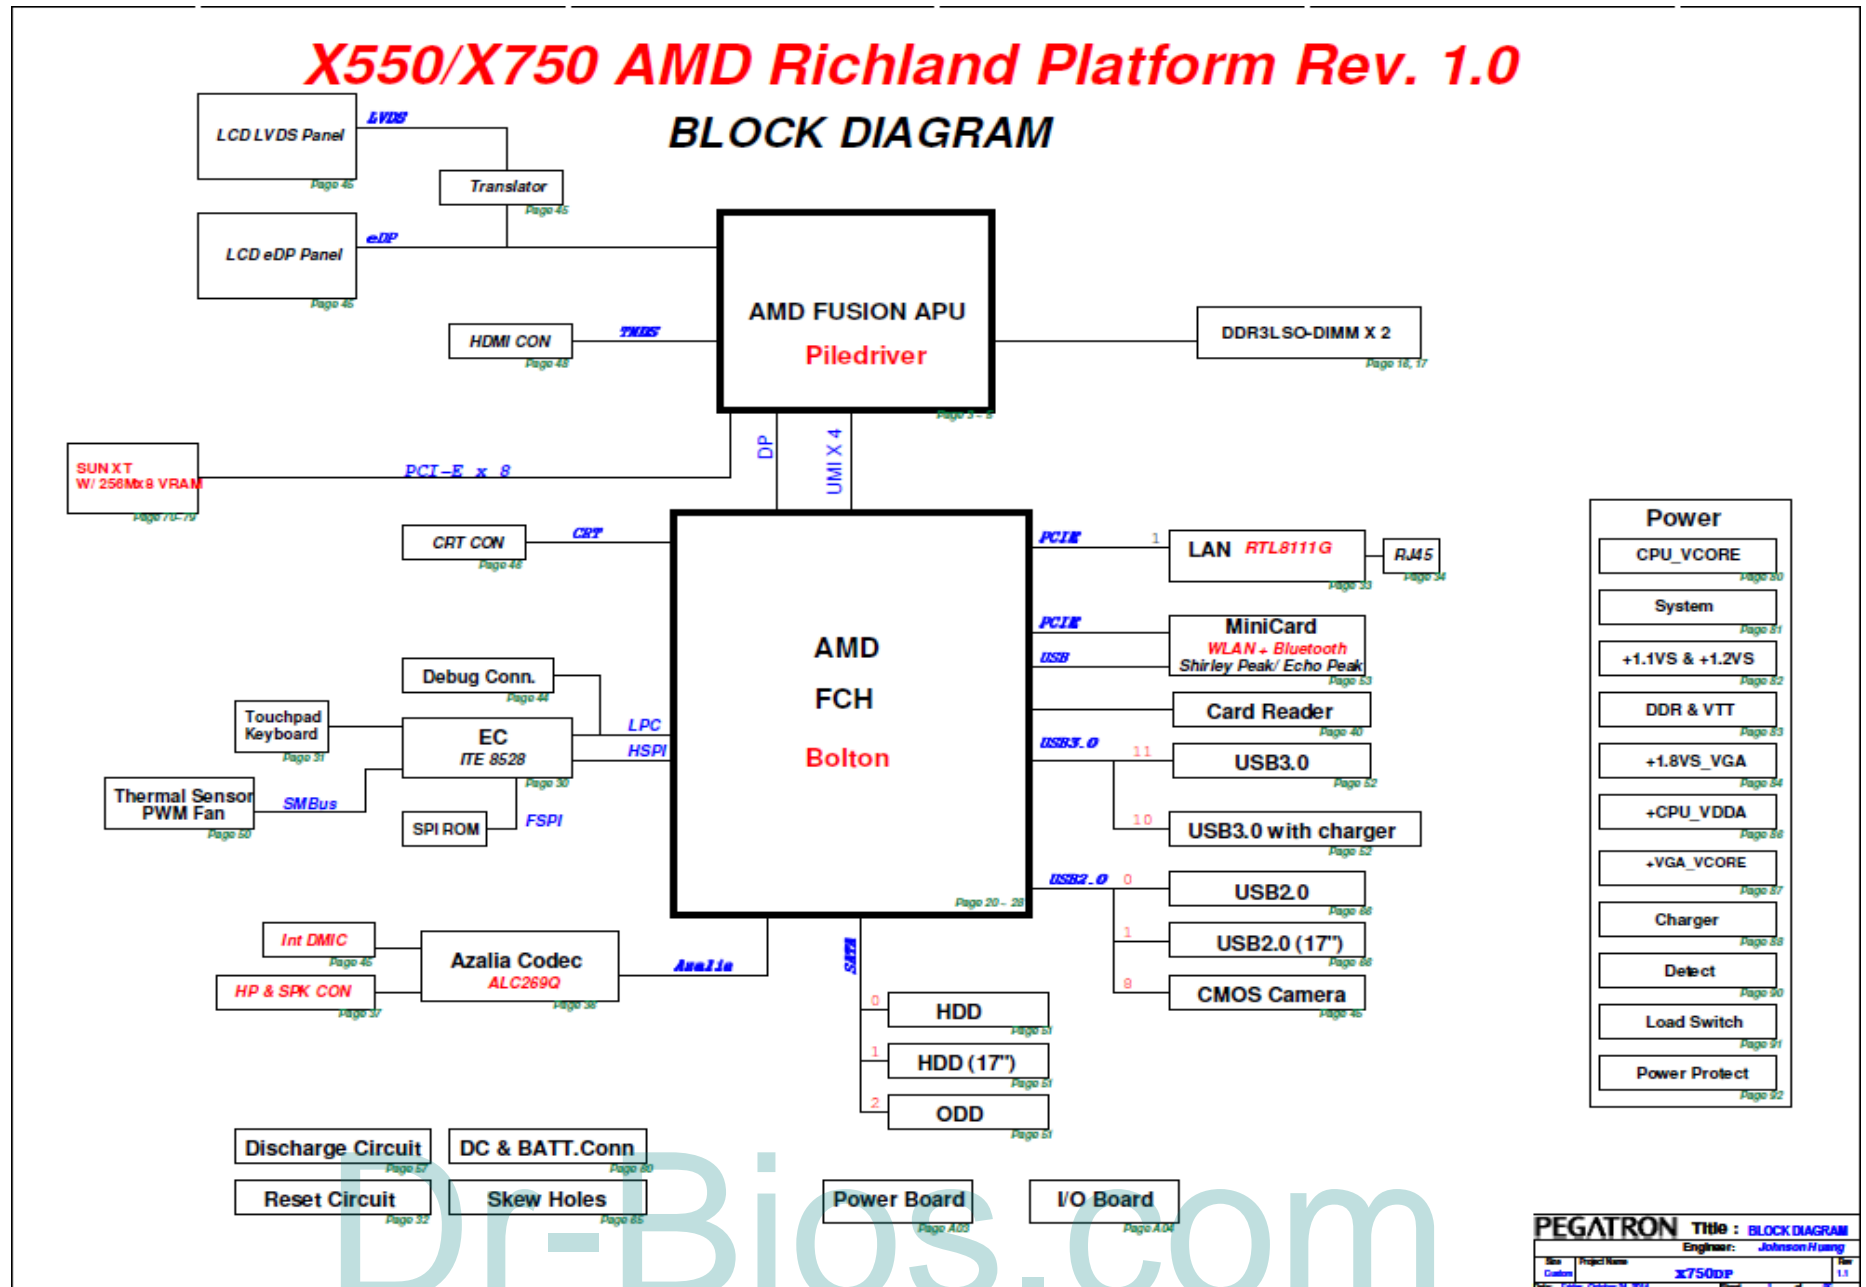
X550/X750 AMD Richland Platform Rev. 1.0

BLOCK DIAGRAM

LCD LVDS Panel
Page 45
LVDS
Translator
Page 45
LCD eDP Panel
Page 45
eDP
HDMI CON
Page 48
TMDS
AMD FUSION APU
Piledriver
Page 3 ~ 8
DDR3L SO-DIMM X 2
Page 16, 17
SUN XT
W/ 256Mx8 VRAM
Page 70~79
PCI-E x 8
DP
UMI X 4
CRT CON
Page 48
CRT
AMD
FCH
Bolton
Page 20 ~ 28
PCIE
1
LAN RTL8111G
Page 33
RJ45
Page 34
PCIE
USB
MiniCard
WLAN + Bluetooth
Shirley Peak/ Echo Peak
Page 53
Card Reader
Page 40
USB3.0
11
USB3.0
Page 52
10
USB3.0 with charger
Page 52
USB2.0
0
USB2.0
Page 88
1
USB2.0 (17")
Page 88
8
CMOS Camera
Page 45
Debug Conn.
Page 44
Touchpad
Keyboard
Page 31
EC
ITE 8528
Page 30
LPC
HSPI
Thermal Sensor
PWM Fan
Page 50
SMBus
SPI ROM
FSPI
Int DMIC
Page 45
HP & SPK CON
Page 37
Azalia Codec
ALC269Q
Page 36
Azalia
SATA
0
HDD
Page 51
1
HDD (17")
Page 51
2
ODD
Page 51
Power
CPU_VCORE
Page 80
System
Page 81
+1.1VS & +1.2VS
Page 82
DDR & VTT
Page 83
+1.8VS_VGA
Page 84
+CPU_VDDA
Page 86
+VGA_VCORE
Page 87
Charger
Page 88
Detect
Page 90
Load Switch
Page 91
Power Protect
Page 92
Discharge Circuit
Page 57
DC & BATT.Conn
Page 80
Reset Circuit
Page 32
Skew Holes
Page 85
Power Board
Page A03
I/O Board
Page A04
Dr-Bios.com
PEGATRON Title : BLOCK DIAGRAM
Engineer: Johnson Huang
Size Custom
Project Name
X750DP
Rev 1.1